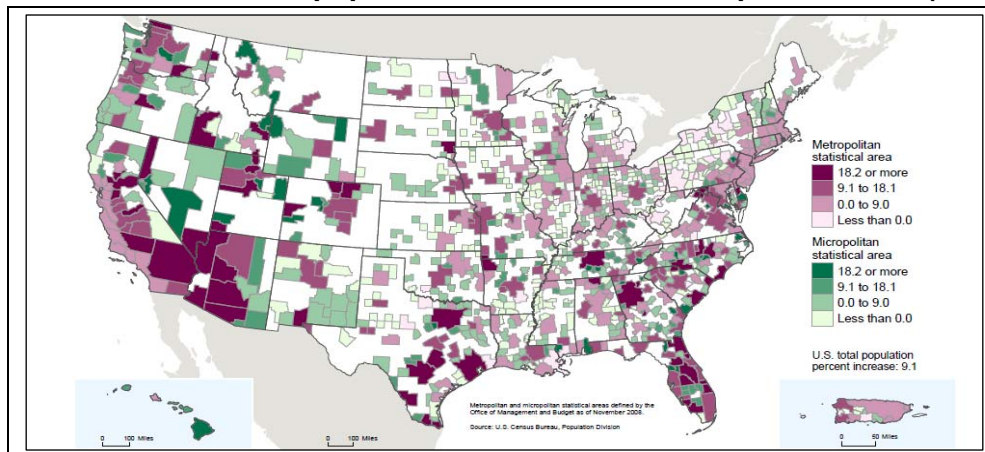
Metropolitan statistical area
18.2 or more
9.1 to 18.1
0.0 to 9.0
Less than 0.0

Micropolitan statistical area
18.2 or more
9.1 to 18.1
0.0 to 9.0
Less than 0.0

U.S. total population percent increase: 9.1

Metropolitan and micropolitan statistical areas defined by the Office of Management and Budget as of November 2008.

Source: U.S. Census Bureau, Population Division

0 100 Miles

0 100 Miles

0 50 Miles